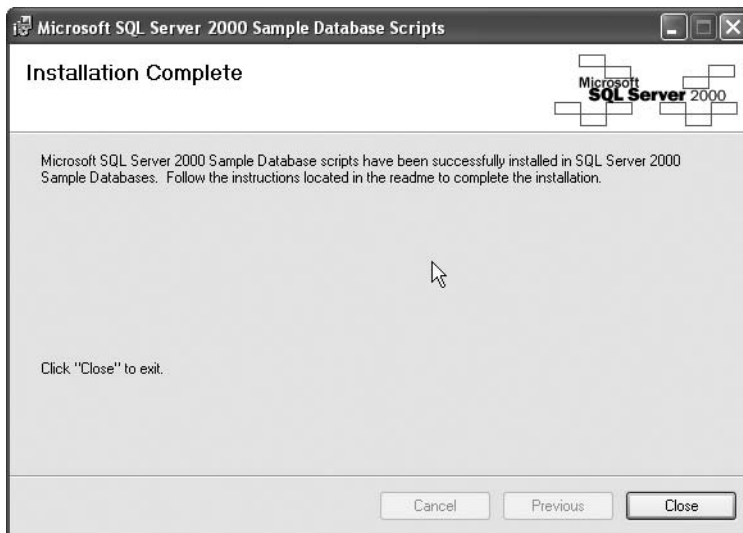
Microsoft SQL Server 2000 Sample Database Scripts

Installation Complete

Microsoft SQL Server 2000

Microsoft SQL Server 2000 Sample Database scripts have been successfully installed in SQL Server 2000 Sample Databases. Follow the instructions located in the readme to complete the installation.

Click "Close" to exit.

Cancel Previous Close